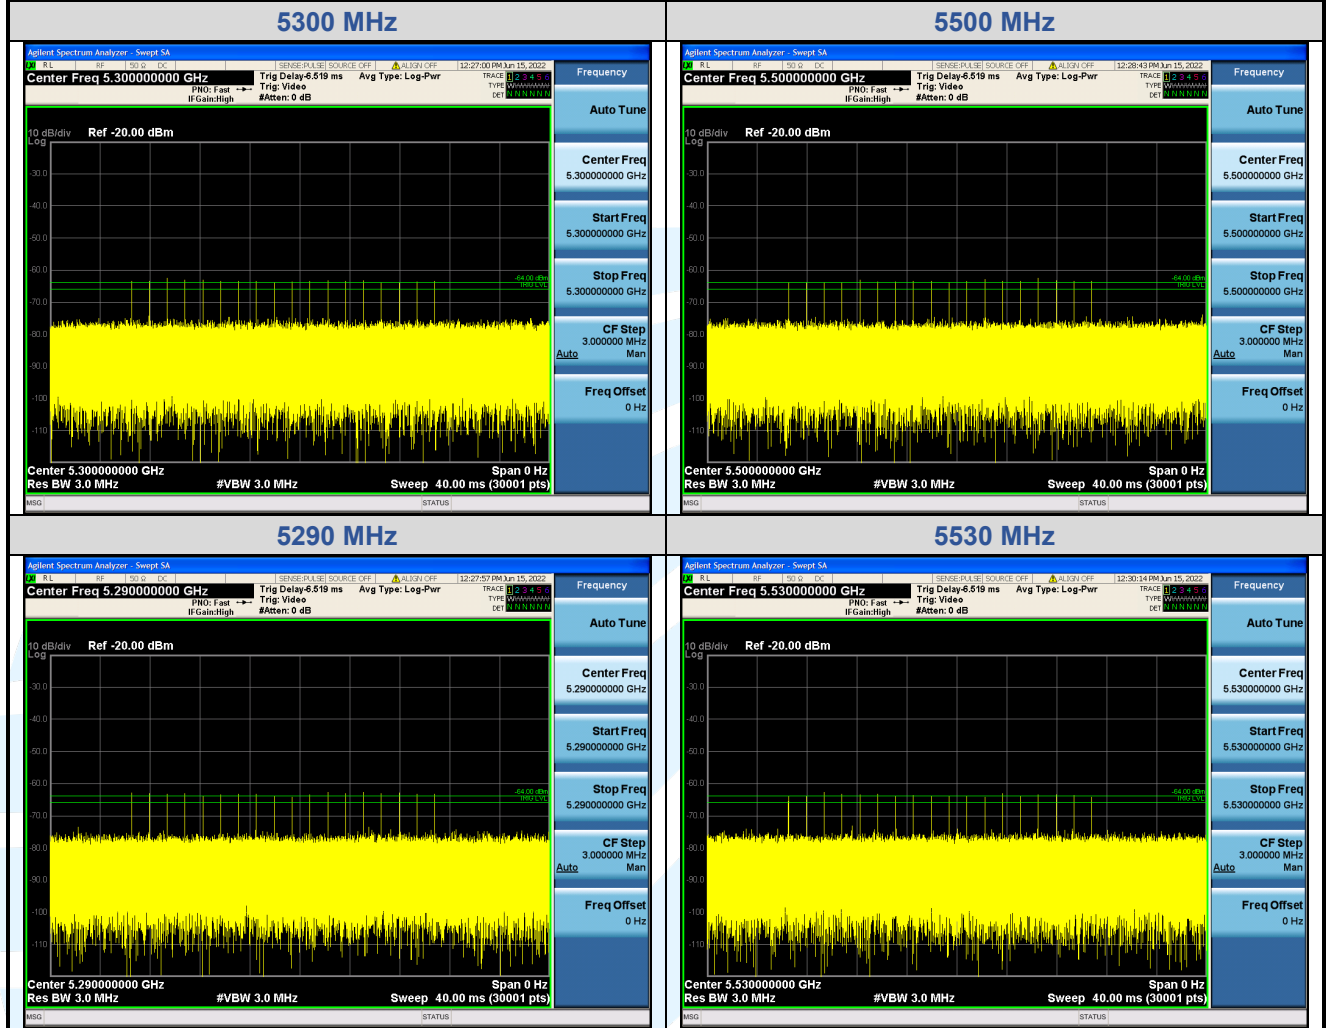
| 5300 MHz | 5500 MHz |
|---|---|
| 5290 MHz | 5530 MHz |

5300 MHz

Agilent Spectrum Analyzer - Swept SA
RL RF 50 Ω DC SENSE:PULSE SOURCE OFF ALIGN OFF 12:27:00 PM Jun 15, 2022
Center Freq 5.300000000 GHz
PNO: Fast IFGain:High
Trig Delay-6.519 ms Trig: Video #Atten: 0 dB
Avg Type: Log-Pwr
TRACE 1 2 3 4 5 6 TYPE W DET N N N N N N
Frequency
10 dB/div Ref -20.00 dBm
Log
-30.0 -40.0 -50.0 -60.0 -70.0 -80.0 -90.0 -100 -110
-64.00 dBm TRIG LVL
Center 5.300000000 GHz
Res BW 3.0 MHz #VBW 3.0 MHz
Span 0 Hz
Sweep 40.00 ms (30001 pts)
MSG STATUS
Auto Tune
Center Freq 5.300000000 GHz
Start Freq 5.300000000 GHz
Stop Freq 5.300000000 GHz
CF Step 3.000000 MHz Auto Man
Freq Offset 0 Hz

5500 MHz

Agilent Spectrum Analyzer - Swept SA
RL RF 50 Ω DC SENSE:PULSE SOURCE OFF ALIGN OFF 12:28:43 PM Jun 15, 2022
Center Freq 5.500000000 GHz
PNO: Fast IFGain:High
Trig Delay-6.519 ms Trig: Video #Atten: 0 dB
Avg Type: Log-Pwr
TRACE 1 2 3 4 5 6 TYPE W DET N N N N N N
Frequency
10 dB/div Ref -20.00 dBm
Log
-30.0 -40.0 -50.0 -60.0 -70.0 -80.0 -90.0 -100 -110
-64.00 dBm TRIG LVL
Center 5.500000000 GHz
Res BW 3.0 MHz #VBW 3.0 MHz
Span 0 Hz
Sweep 40.00 ms (30001 pts)
MSG STATUS
Auto Tune
Center Freq 5.500000000 GHz
Start Freq 5.500000000 GHz
Stop Freq 5.500000000 GHz
CF Step 3.000000 MHz Auto Man
Freq Offset 0 Hz

5290 MHz

Agilent Spectrum Analyzer - Swept SA
RL RF 50 Ω DC SENSE:PULSE SOURCE OFF ALIGN OFF 12:27:57 PM Jun 15, 2022
Center Freq 5.290000000 GHz
PNO: Fast IFGain:High
Trig Delay-6.519 ms Trig: Video #Atten: 0 dB
Avg Type: Log-Pwr
TRACE 1 2 3 4 5 6 TYPE W DET N N N N N N
Frequency
10 dB/div Ref -20.00 dBm
Log
-30.0 -40.0 -50.0 -60.0 -70.0 -80.0 -90.0 -100 -110
-64.00 dBm TRIG LVL
Center 5.290000000 GHz
Res BW 3.0 MHz #VBW 3.0 MHz
Span 0 Hz
Sweep 40.00 ms (30001 pts)
MSG STATUS
Auto Tune
Center Freq 5.290000000 GHz
Start Freq 5.290000000 GHz
Stop Freq 5.290000000 GHz
CF Step 3.000000 MHz Auto Man
Freq Offset 0 Hz

5530 MHz

Agilent Spectrum Analyzer - Swept SA
RL RF 50 Ω DC SENSE:PULSE SOURCE OFF ALIGN OFF 12:30:14 PM Jun 15, 2022
Center Freq 5.530000000 GHz
PNO: Fast IFGain:High
Trig Delay-6.519 ms Trig: Video #Atten: 0 dB
Avg Type: Log-Pwr
TRACE 1 2 3 4 5 6 TYPE W DET N N N N N N
Frequency
10 dB/div Ref -20.00 dBm
Log
-30.0 -40.0 -50.0 -60.0 -70.0 -80.0 -90.0 -100 -110
-64.00 dBm TRIG LVL
Center 5.530000000 GHz
Res BW 3.0 MHz #VBW 3.0 MHz
Span 0 Hz
Sweep 40.00 ms (30001 pts)
MSG STATUS
Auto Tune
Center Freq 5.530000000 GHz
Start Freq 5.530000000 GHz
Stop Freq 5.530000000 GHz
CF Step 3.000000 MHz Auto Man
Freq Offset 0 Hz